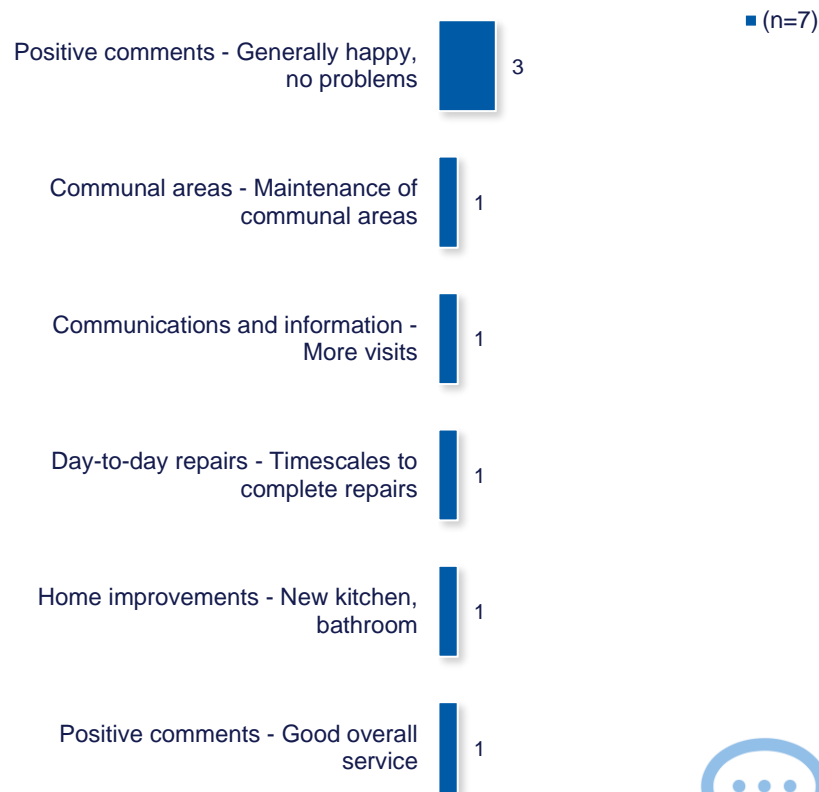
(n=7)

Positive comments - Generally happy, no problems
3

Communal areas - Maintenance of communal areas
1

Communications and information - More visits
1

Day-to-day repairs - Timescales to complete repairs
1

Home improvements - New kitchen, bathroom
1

Positive comments - Good overall service
1